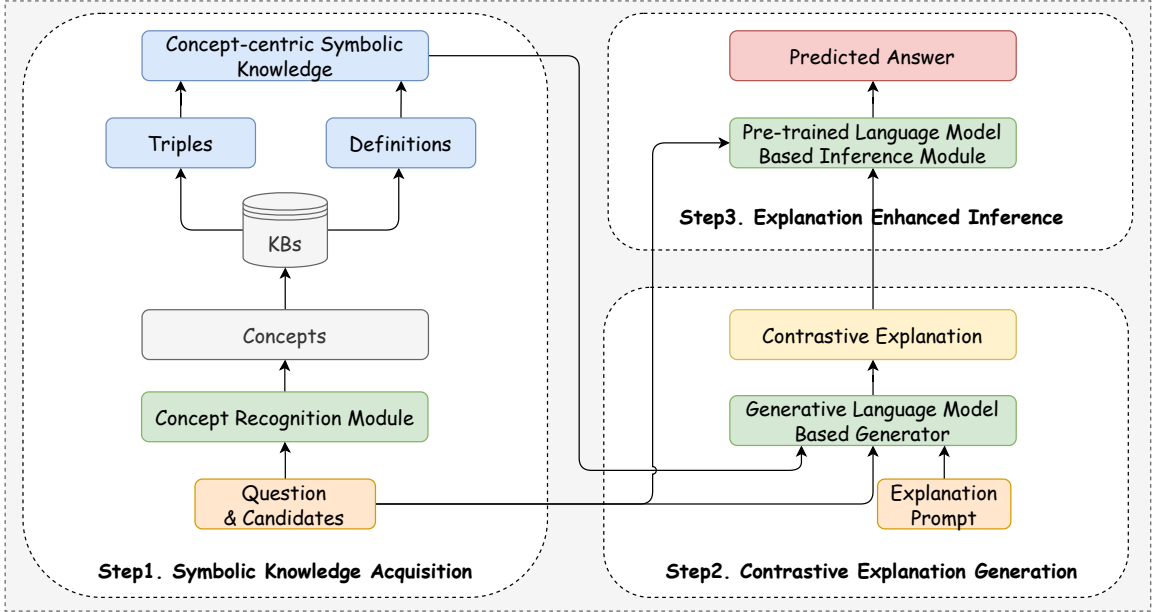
Concept-centric Symbolic Knowledge

Triples

Definitions

KBs

Concepts

Concept Recognition Module

Question & Candidates

Step1. Symbolic Knowledge Acquisition

Predicted Answer

Pre-trained Language Model Based Inference Module

Step3. Explanation Enhanced Inference

Contrastive Explanation

Generative Language Model Based Generator

Explanation Prompt

Step2. Contrastive Explanation Generation